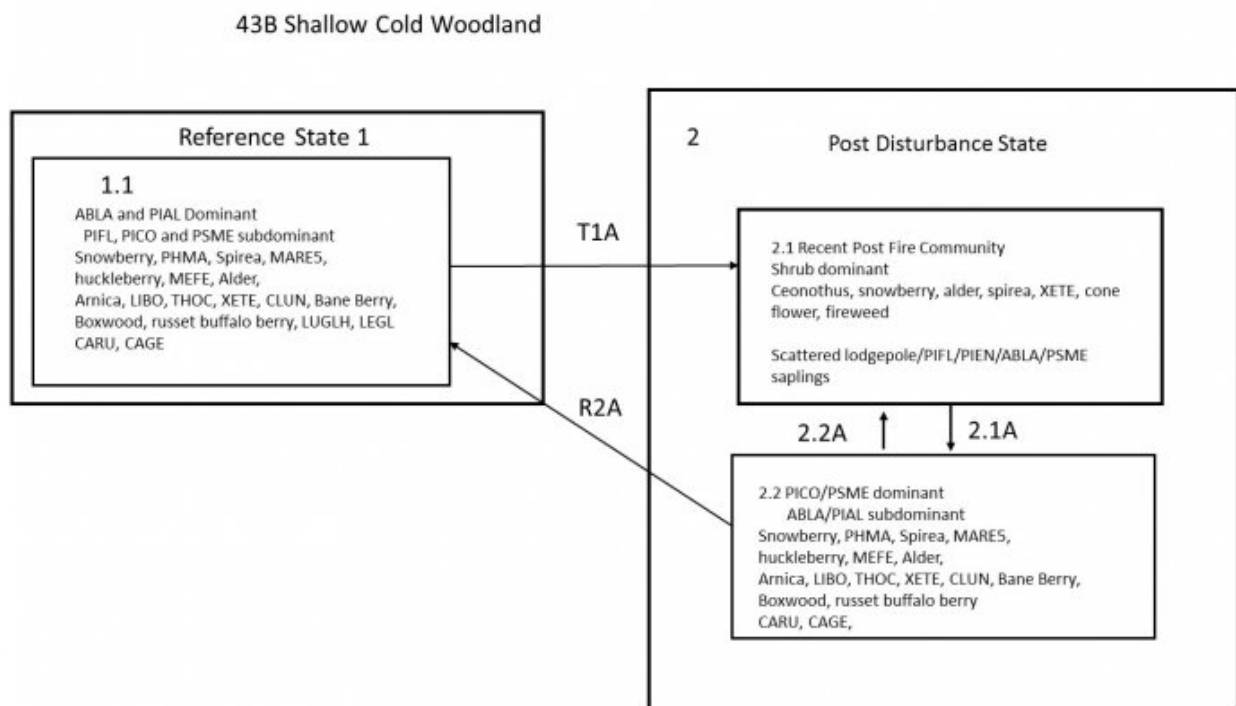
43B Shallow Cold Woodland

Reference State 1

1.1
ABLA and PIAL Dominant
PIFL, PICO and PSME subdominant
Snowberry, PHMA, Spirea, MARE5, huckleberry, MEFE, Alder, Arnica, LIBO, THOC, XETE, CLUN, Bane Berry, Boxwood, russet buffalo berry, LUGLH, LEGL
CARU, CAGE

T1A

R2A

2

Post Disturbance State

2.1 Recent Post Fire Community
Shrub dominant
Ceonothus, snowberry, alder, spirea, XETE, cone flower, fireweed

Scattered lodgepole/PIFL/PIEN/ABLA/PSME saplings

2.2A

2.1A

2.2 PICO/PSME dominant
ABLA/PIAL subdominant
Snowberry, PHMA, Spirea, MARE5, huckleberry, MEFE, Alder, Arnica, LIBO, THOC, XETE, CLUN, Bane Berry, Boxwood, russet buffalo berry
CARU, CAGE,